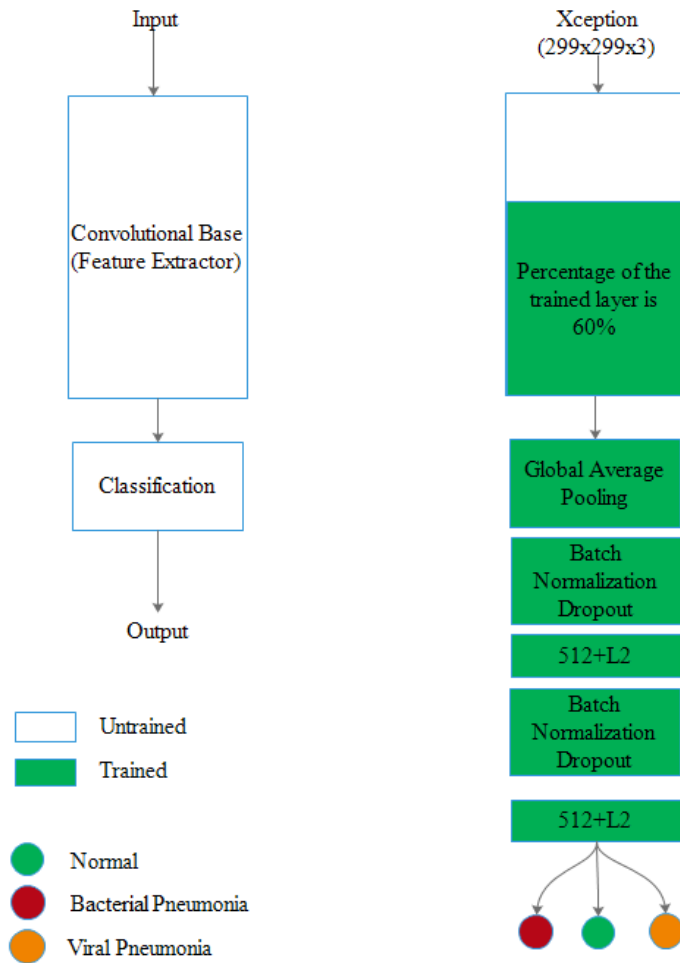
Input

Convolutional Base (Feature Extractor)

Classification

Output

Untrained

Trained

Normal

Bacterial Pneumonia

Viral Pneumonia

Xception (299x299x3)

Percentage of the trained layer is 60%

Global Average Pooling

Batch Normalization Dropout

512+L2

Batch Normalization Dropout

512+L2